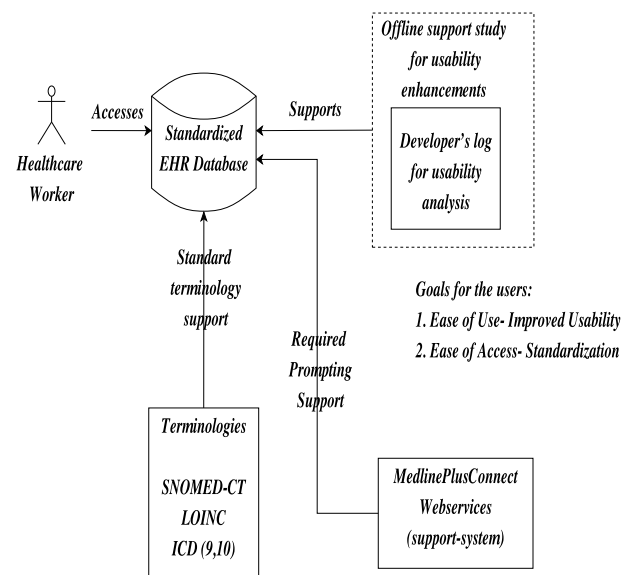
Offline support study for usability enhancements

Developer's log for usability analysis

Accesses

Supports

Standardized EHR Database

Healthcare Worker

Standard terminology support

Goals for the users:
1. Ease of Use- Improved Usability
2. Ease of Access- Standardization

Required Prompting Support

Terminologies

SNOMED-CT
LOINC
ICD (9,10)

MedlinePlusConnect Webservices (support-system)